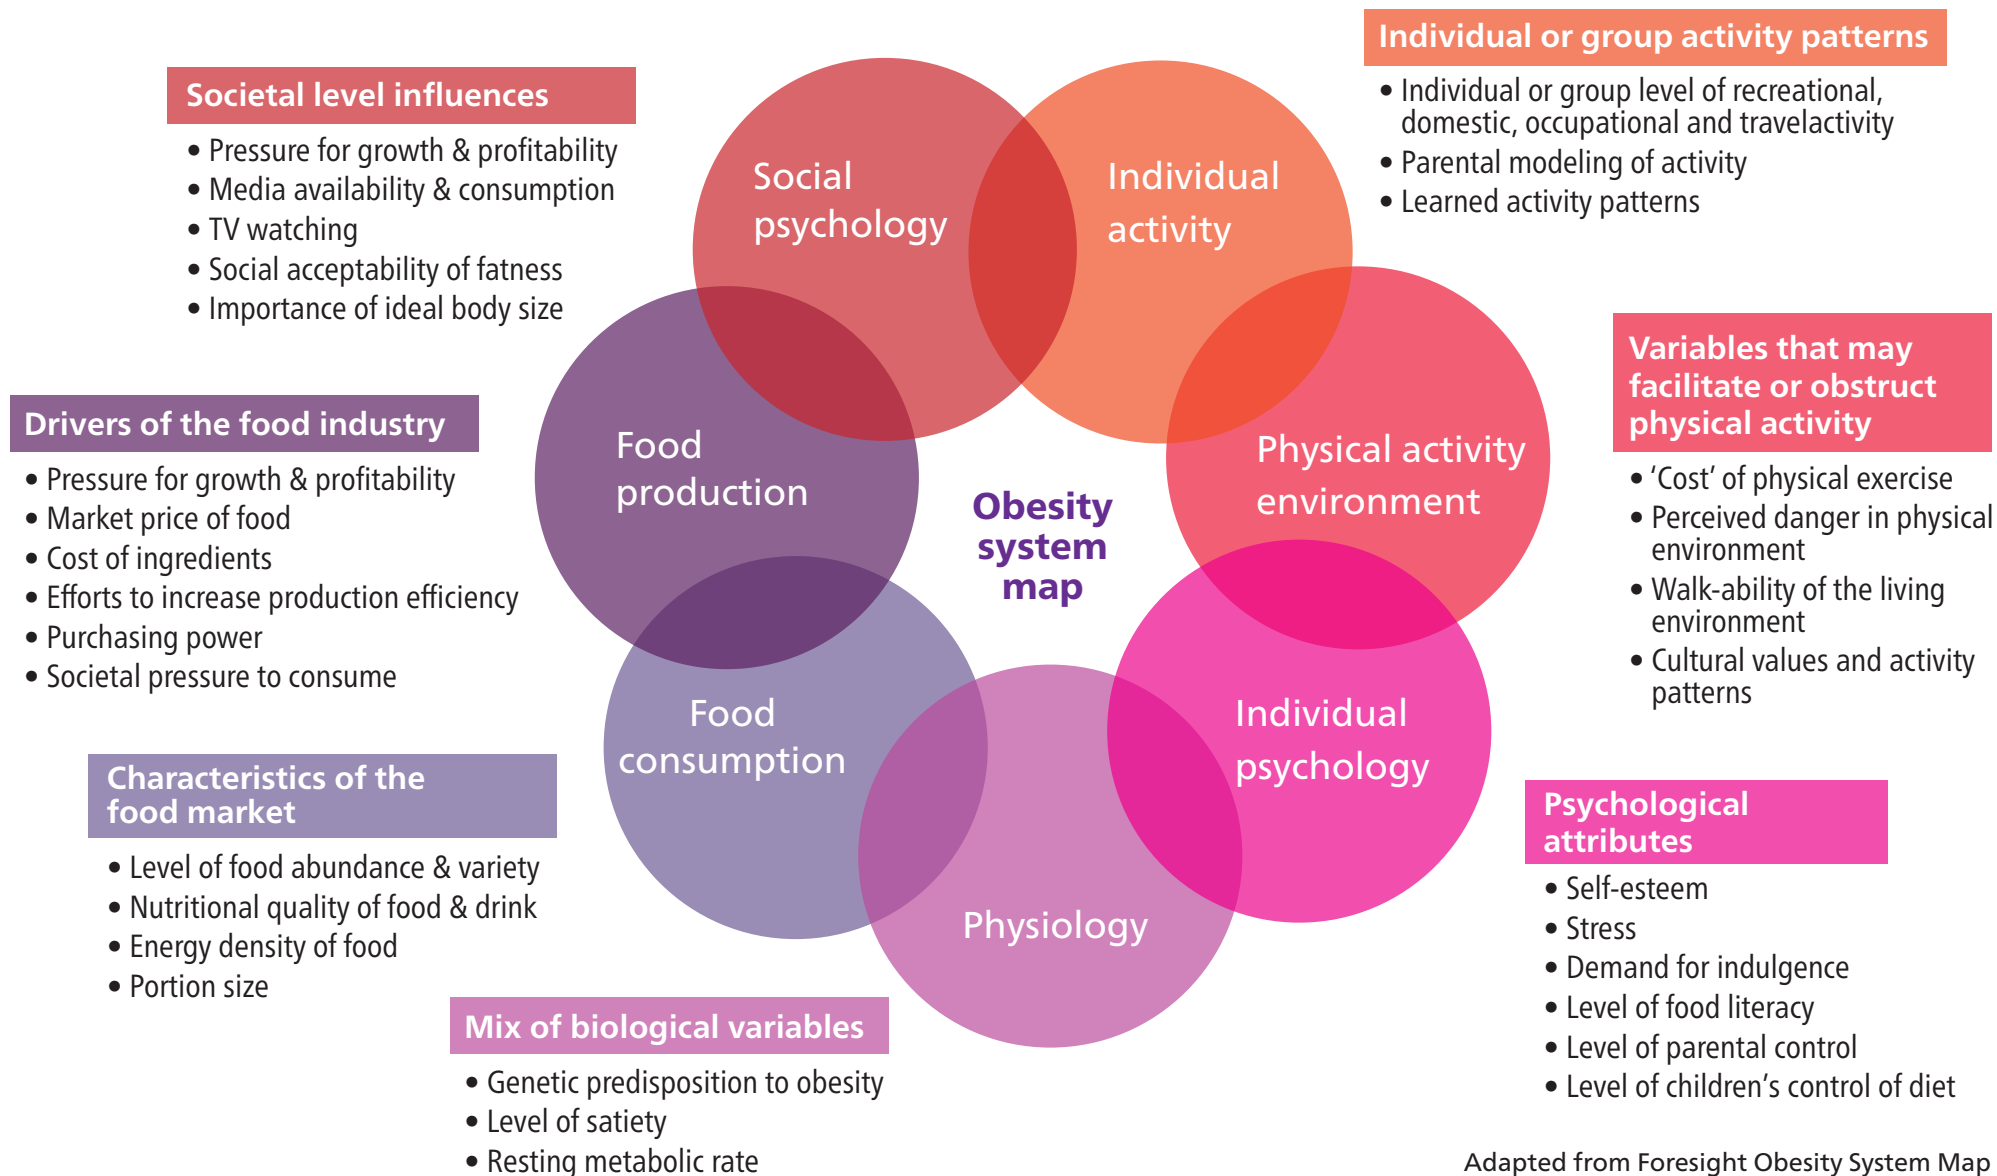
Societal level influences
• Pressure for growth & profitability
• Media availability & consumption
• TV watching
• Social acceptability of fatness
• Importance of ideal body size

Individual or group activity patterns
• Individual or group level of recreational, domestic, occupational and travelactivity
• Parental modeling of activity
• Learned activity patterns

Social psychology

Individual activity

Drivers of the food industry
• Pressure for growth & profitability
• Market price of food
• Cost of ingredients
• Efforts to increase production efficiency
• Purchasing power
• Societal pressure to consume

Food production

Obesity system map

Physical activity environment

Variables that may facilitate or obstruct physical activity
• 'Cost' of physical exercise
• Perceived danger in physical environment
• Walk-ability of the living environment
• Cultural values and activity patterns

Food consumption

Individual psychology

Characteristics of the food market
• Level of food abundance & variety
• Nutritional quality of food & drink
• Energy density of food
• Portion size

Physiology

Psychological attributes
• Self-esteem
• Stress
• Demand for indulgence
• Level of food literacy
• Level of parental control
• Level of children's control of diet

Mix of biological variables
• Genetic predisposition to obesity
• Level of satiety
• Resting metabolic rate

Adapted from Foresight Obesity System Map